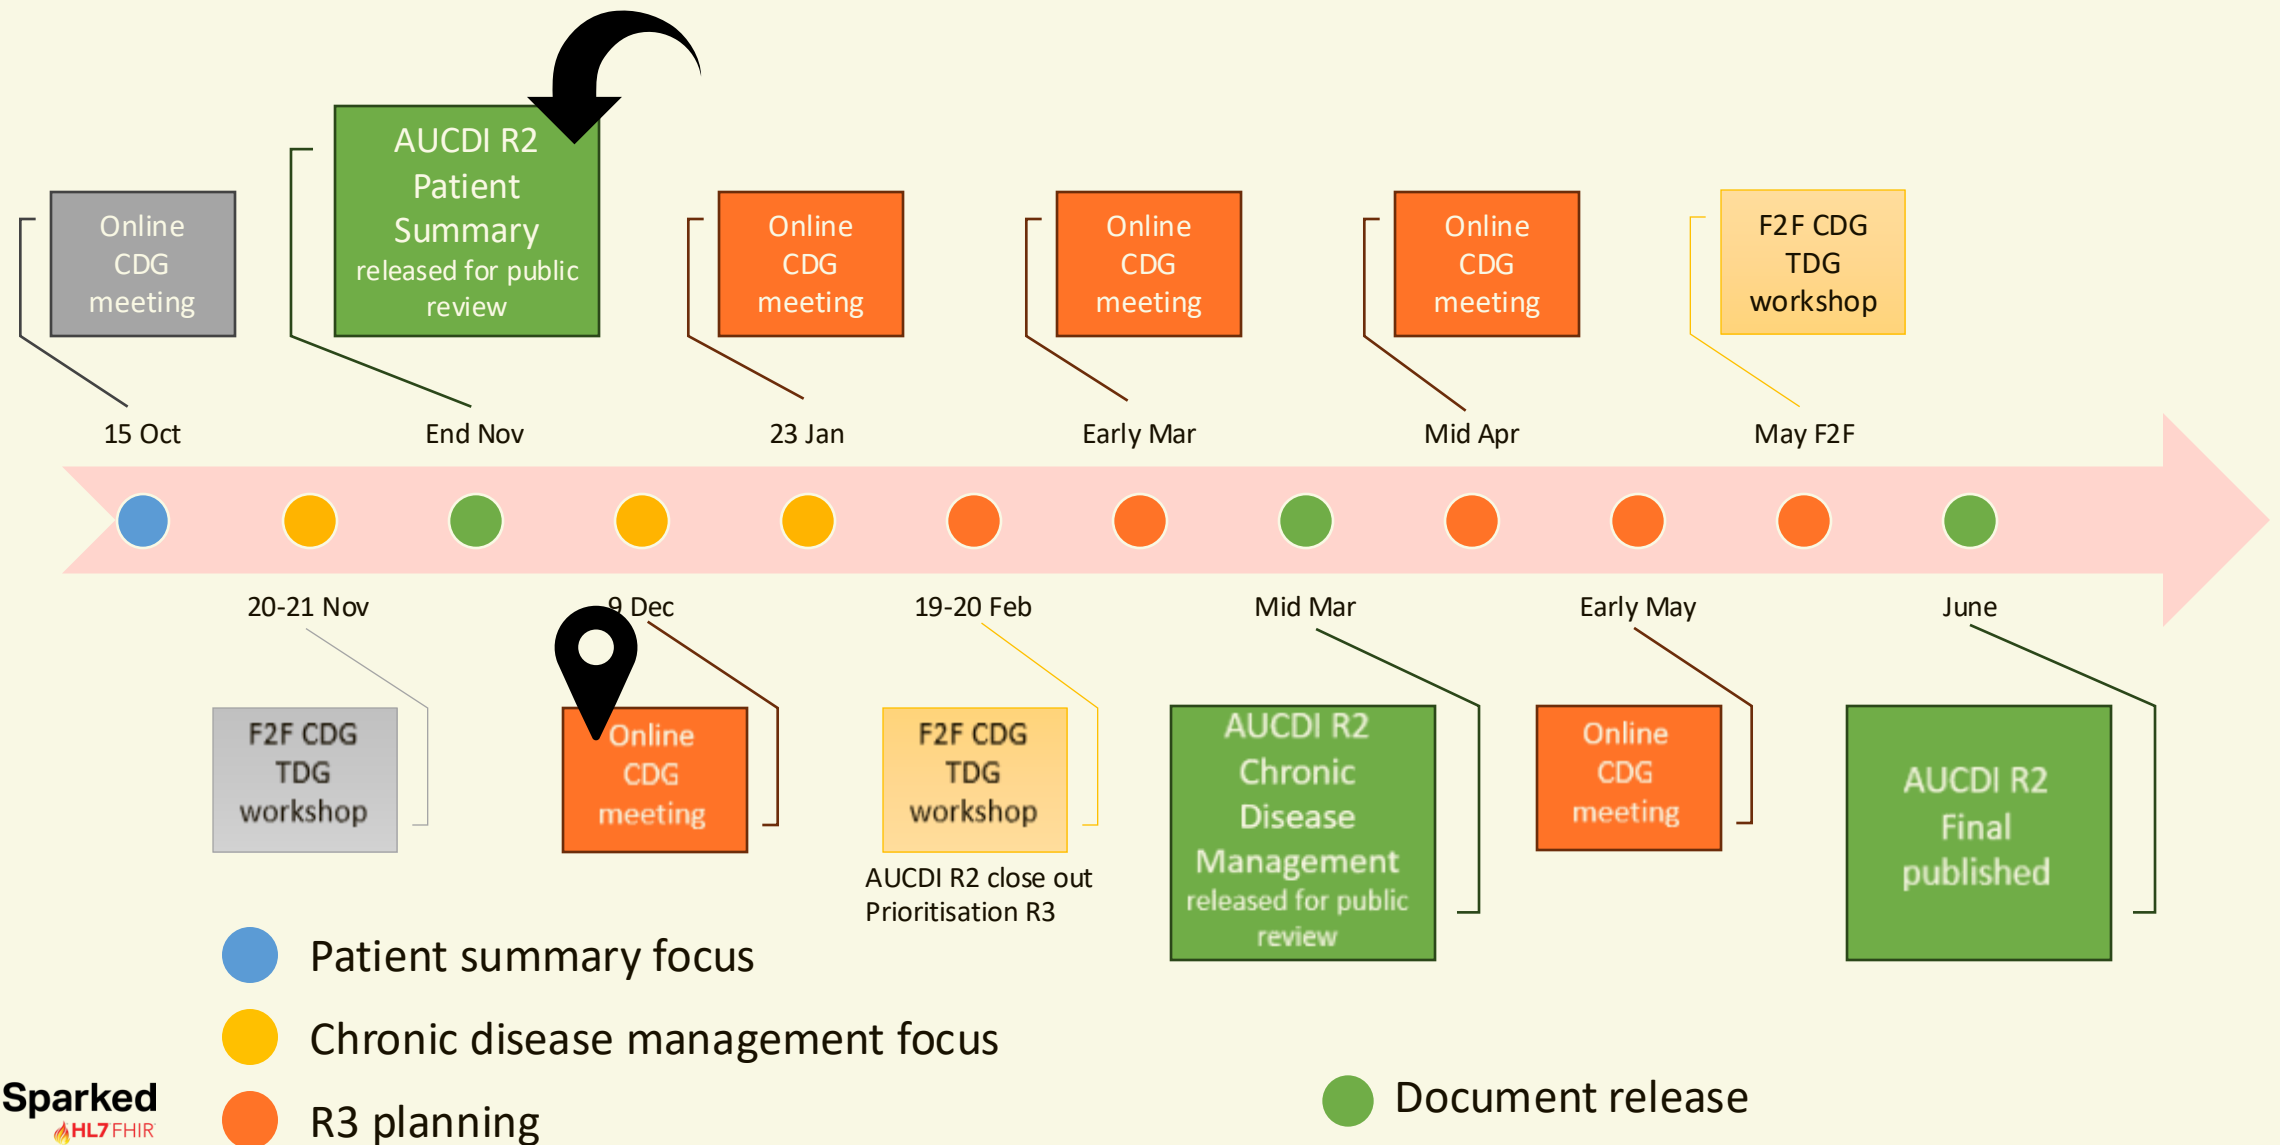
Online CDG meeting

AUCDI R2 Patient Summary released for public review

Online CDG meeting

Online CDG meeting

Online CDG meeting

F2F CDG TDG workshop

15 Oct

End Nov

23 Jan

Early Mar

Mid Apr

May F2F

20-21 Nov

9 Dec

19-20 Feb

Mid Mar

Early May

June

F2F CDG TDG workshop

Online CDG meeting

F2F CDG TDG workshop

AUCDI R2 close out Prioritisation R3

AUCDI R2 Chronic Disease Management released for public review

Online CDG meeting

AUCDI R2 Final published

Patient summary focus

Chronic disease management focus

R3 planning

Document release

Sparked HL7 FHIR